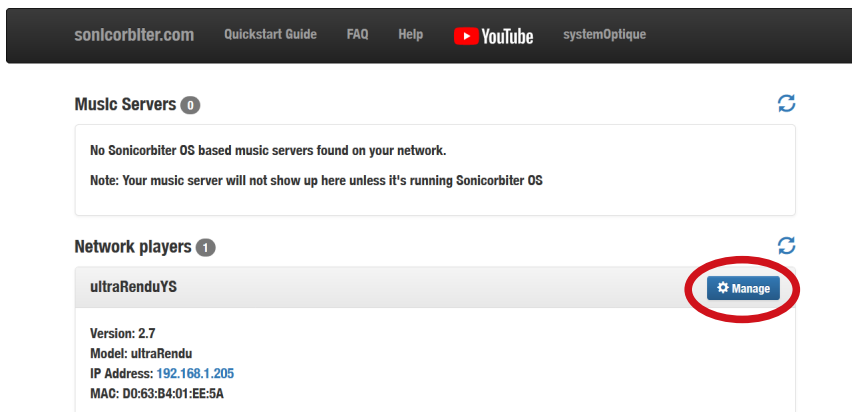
sonicorbiter.com Quickstart Guide FAQ Help YouTube systemOptique

Music Servers 0

No Sonicorbiter OS based music servers found on your network.

Note: Your music server will not show up here unless it's running Sonicorbiter OS

Network players 1

ultraRenduYS

Manage

Version: 2.7
Model: ultraRendu
IP Address: 192.168.1.205
MAC: D0:63:B4:01:EE:5A